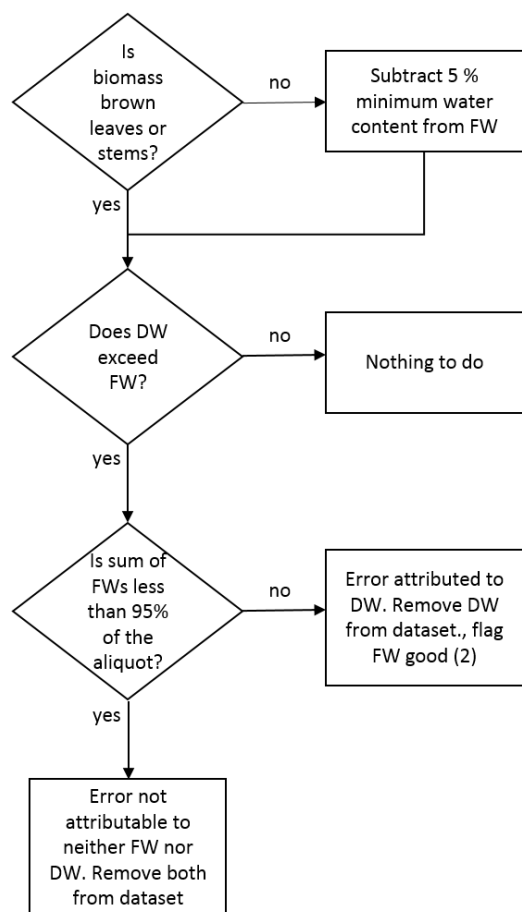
Is biomass brown leaves or stems?

no

Subtract 5 % minimum water content from FW

yes

Does DW exceed FW?

no

Nothing to do

yes

Is sum of FWs less than 95% of the aliquot?

no

Error attributed to DW. Remove DW from dataset., flag FW good (2)

yes

Error not attributable to neither FW nor DW. Remove both from dataset